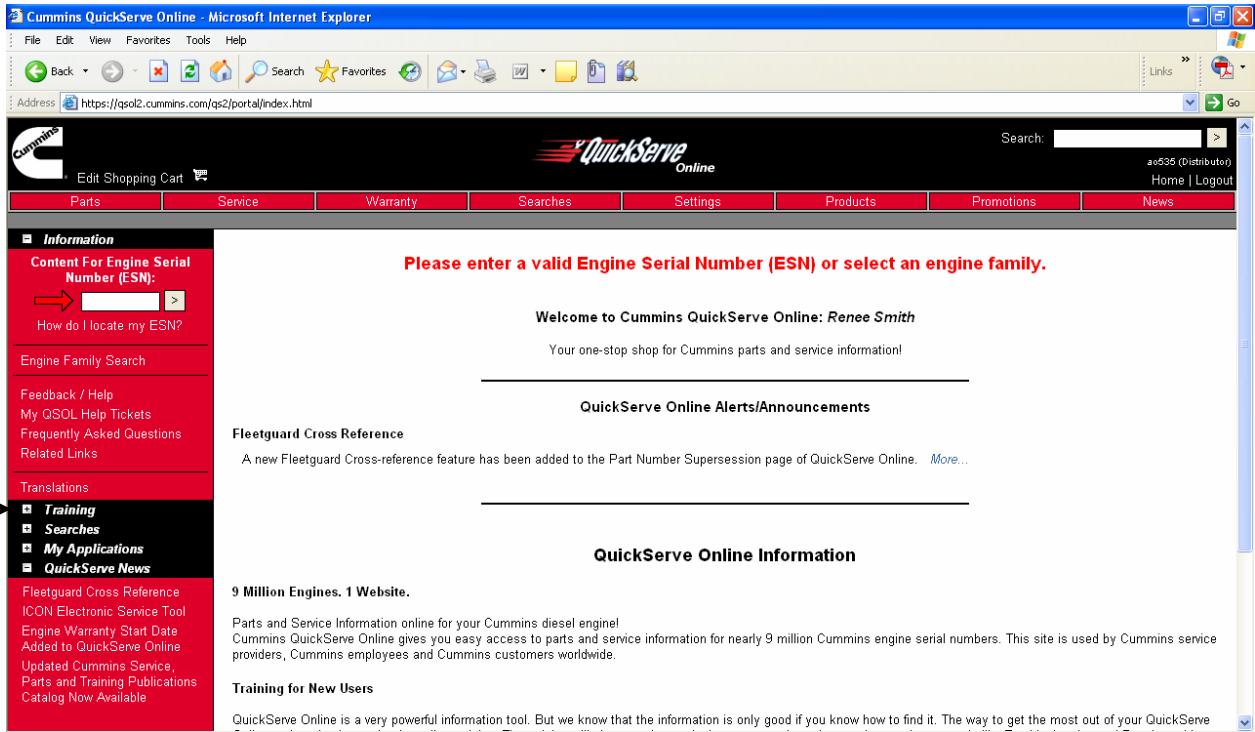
Cummins QuickServe Online - Microsoft Internet Explorer

File Edit View Favorites Tools Help

Back Search Favorites

Links

Address https://qsol2.cummins.com/qs2/portal/index.html Go

Cummins

Edit Shopping Cart

QuickServe Online

Search: >

ao535 (Distributor)

Home | Logout

Parts | Service | Warranty | Searches | Settings | Products | Promotions | News

Information

Content For Engine Serial Number (ESN):

>

How do I locate my ESN?

Engine Family Search

Feedback / Help
My QSOL Help Tickets
Frequently Asked Questions
Related Links

Translations

Training
Searches
My Applications
QuickServe News

Fleetguard Cross Reference
ICON Electronic Service Tool
Engine Warranty Start Date Added to QuickServe Online
Updated Cummins Service, Parts and Training Publications Catalog Now Available

Please enter a valid Engine Serial Number (ESN) or select an engine family.

Welcome to Cummins QuickServe Online: Renee Smith

Your one-stop shop for Cummins parts and service information!

QuickServe Online Alerts/Announcements

Fleetguard Cross Reference

A new Fleetguard Cross-reference feature has been added to the Part Number Supersession page of QuickServe Online. More...

QuickServe Online Information

9 Million Engines. 1 Website.

Parts and Service Information online for your Cummins diesel engine!
Cummins QuickServe Online gives you easy access to parts and service information for nearly 9 million Cummins engine serial numbers. This site is used by Cummins service providers, Cummins employees and Cummins customers worldwide.

Training for New Users

QuickServe Online is a very powerful information tool. But we know that the information is only good if you know how to find it. The way to get the most out of your QuickServe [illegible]